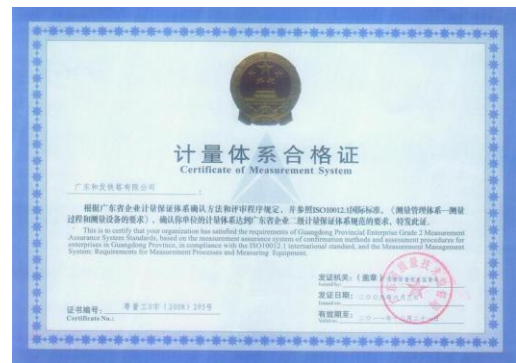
计量体系合格证
Certificate of Measurement System

广东和发铁塔有限公司

根据广东省企业计量保证体系确认方法和评审程序规定，并参照ISO10012.1国际标准，《测量管理体系—测量过程和测量设备的要求》，确认你单位的计量体系达到广东省企业二级计量保证体系规范的要求，特发此证。

This is to certify that your organization has satisfied the requirements of Guangdong Provincial Enterprise Grade 2 Measurement Assurance System Standards, based on the measurement assurance system of confirmation methods and assessment procedure for enterprises in Guangdong Province, in compliance with the ISO10012.1 international standard, and the Measurement Management System: Requirements for Measurement Processes and Measuring Equipment.

发证机关：（盖章）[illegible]
Issued by:
发证日期：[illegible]
Issued on:
有效期至：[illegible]
Valid to:

证书编号： 粤量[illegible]（2008）205号
Certificate No.: